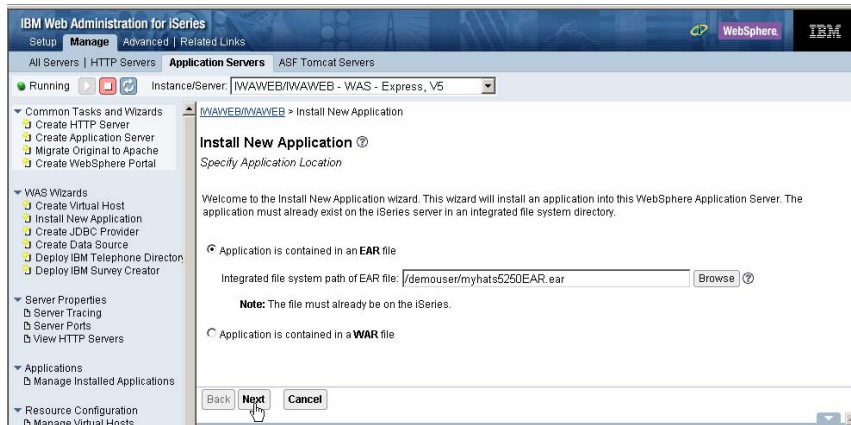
IBM Web Administration for iSeries
Setup Manage Advanced | Related Links
WebSphere. IBM

All Servers | HTTP Servers Application Servers ASF Tomcat Servers

Running Instance/Server: IWAWEB/IWAWEB - WAS - Express, V5

Common Tasks and Wizards
Create HTTP Server
Create Application Server
Migrate Original to Apache
Create WebSphere Portal

WAS Wizards
Create Virtual Host
Install New Application
Create JDBC Provider
Create Data Source
Deploy IBM Telephone Director
Deploy IBM Survey Creator

Server Properties
Server Tracing
Server Ports
View HTTP Servers

Applications
Manage Installed Applications

Resource Configuration
Manage Virtual Hosts

IWAWEB/IWAWEB > Install New Application

Install New Application ⑦
Specify Application Location

Welcome to the Install New Application wizard. This wizard will install an application into this WebSphere Application Server. The application must already exist on the iSeries server in an integrated file system directory.

Application is contained in an EAR file

Integrated file system path of EAR file: /demouser/myhats5250EAR.ear Browse ⑦

Note: The file must already be on the iSeries.

Application is contained in a WAR file

Back Next Cancel